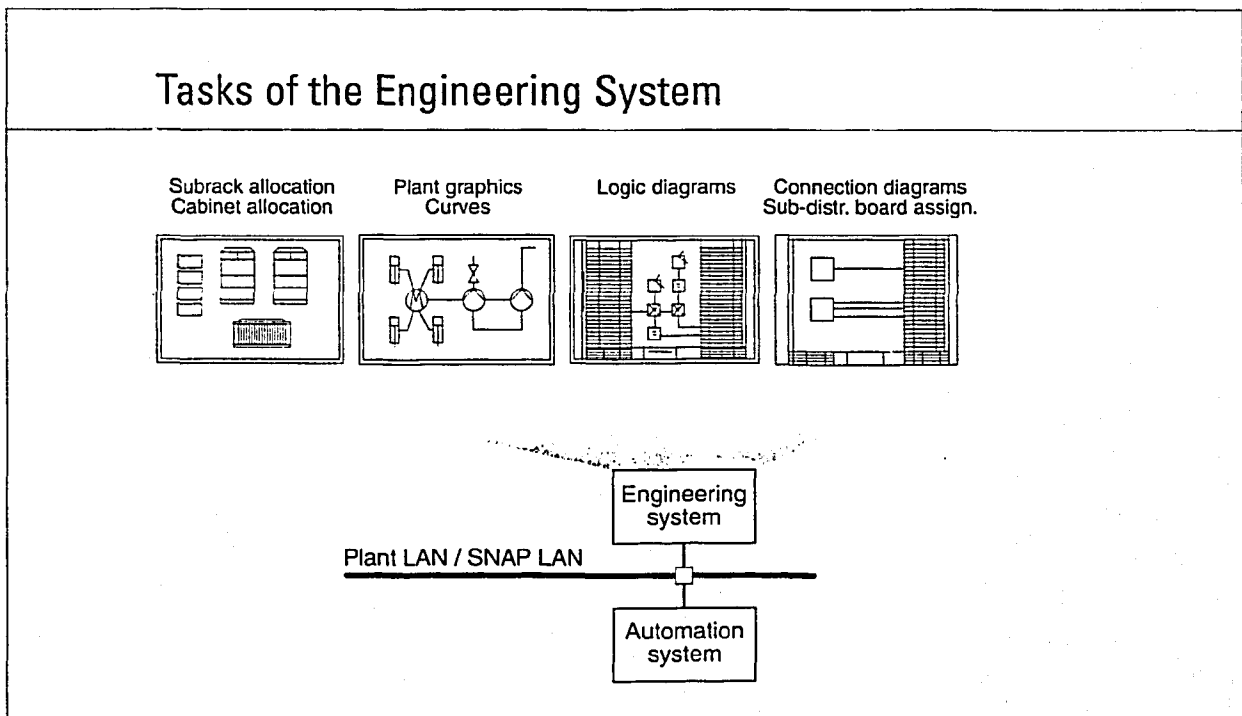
Tasks of the Engineering System

Subrack allocation
Cabinet allocation

Plant graphics
Curves

Logic diagrams

Connection diagrams
Sub-distr. board assign.

Engineering system

Plant LAN / SNAP LAN

Automation system